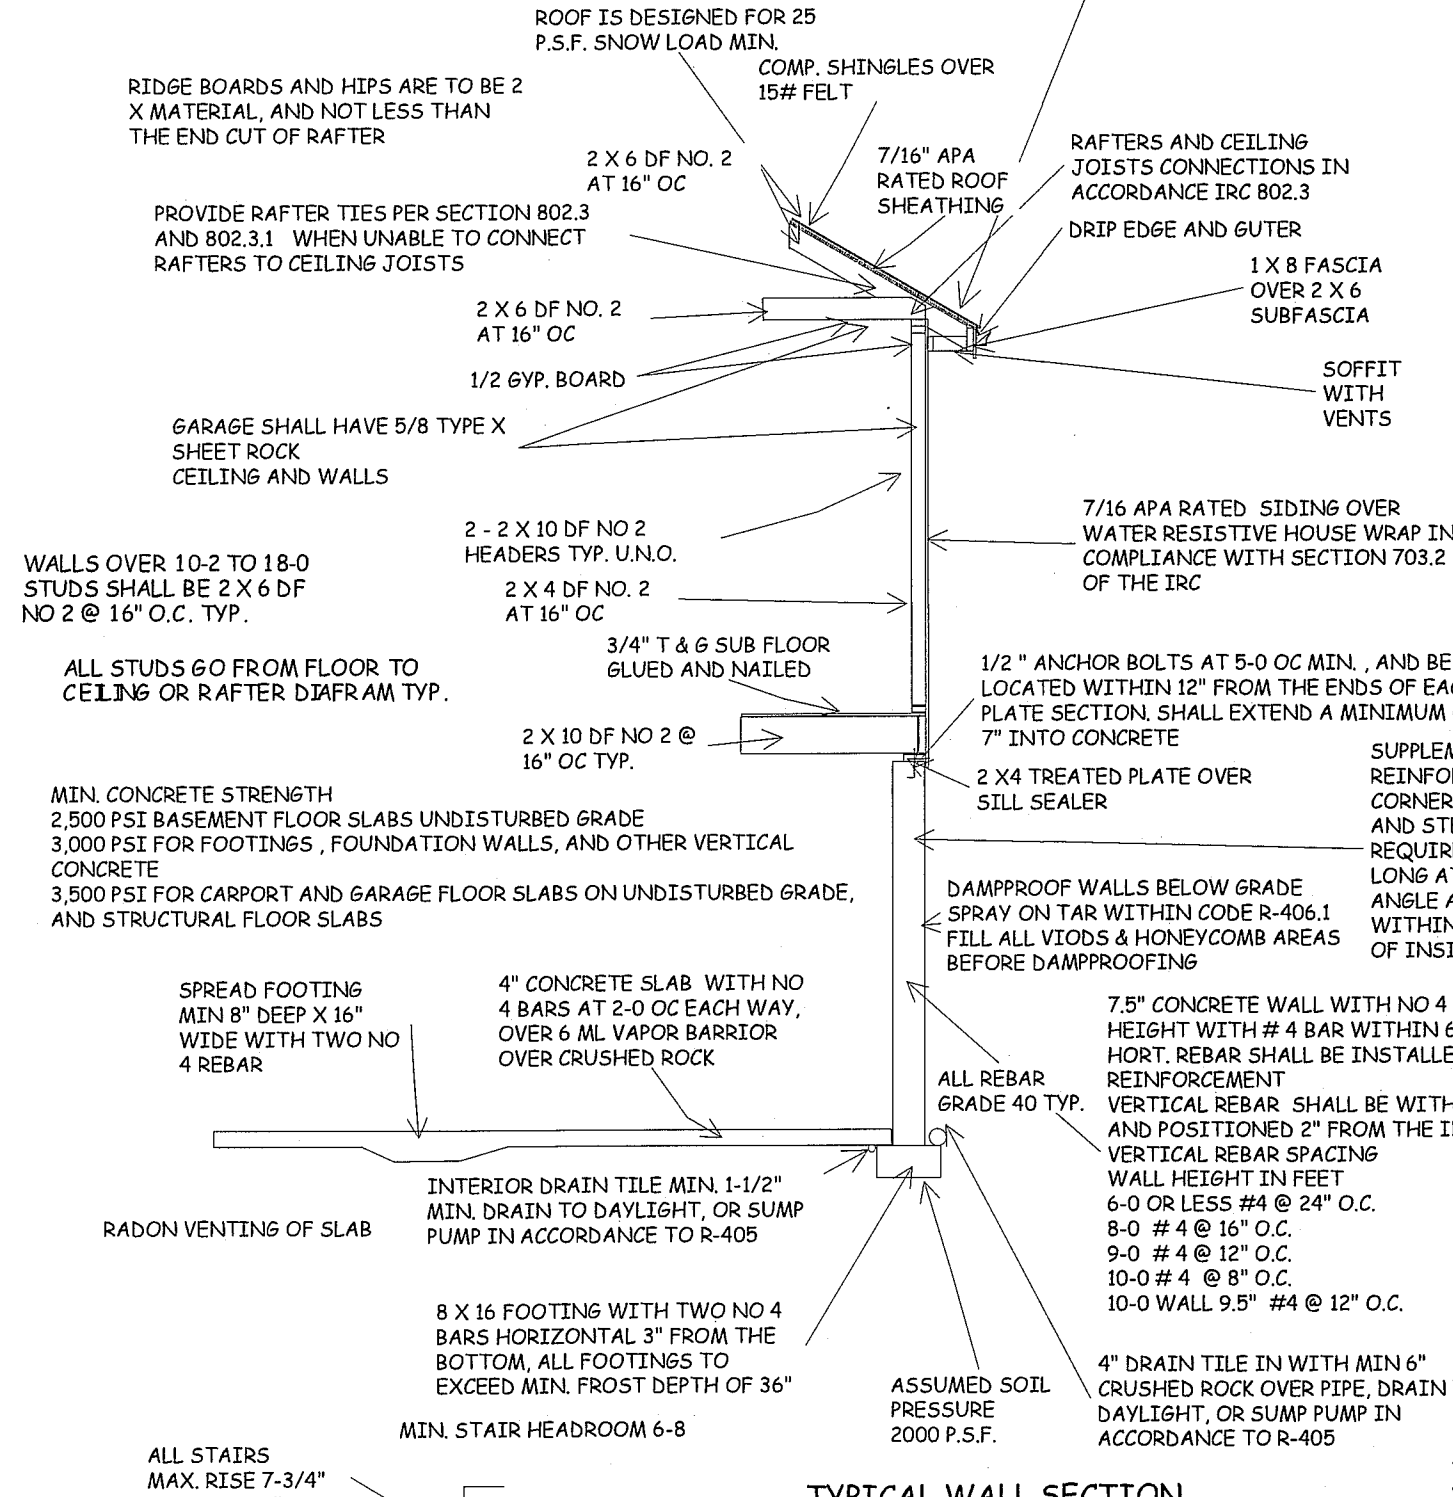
ROOF IS DESIGNED FOR 25 P.S.F. SNOW LOAD MIN.

COMP. SHINGLES OVER 15# FELT

RIDGE BOARDS AND HIPS ARE TO BE 2 X MATERIAL, AND NOT LESS THAN THE END CUT OF RAFTER

2 X 6 DF NO. 2 AT 16" OC

7/16" APA RATED ROOF SHEATHING

RAFTERS AND CEILING JOISTS CONNECTIONS IN ACCORDANCE IRC 802.3

PROVIDE RAFTER TIES PER SECTION 802.3 AND 802.3.1 WHEN UNABLE TO CONNECT RAFTERS TO CEILING JOISTS

DRIP EDGE AND GUTER

1 X 8 FASCIA OVER 2 X 6 SUBFASCIA

2 X 6 DF NO. 2 AT 16" OC

1/2 GYP. BOARD

SOFFIT WITH VENTS

GARAGE SHALL HAVE 5/8 TYPE X SHEET ROCK CEILING AND WALLS

7/16 APA RATED SIDING OVER WATER RESISTIVE HOUSE WRAP IN COMPLIANCE WITH SECTION 703.2 OF THE IRC

2 - 2 X 10 DF NO 2 HEADERS TYP. U.N.O.

WALLS OVER 10-2 TO 18-0 STUDS SHALL BE 2 X 6 DF NO 2 @ 16" O.C. TYP.

2 X 4 DF NO. 2 AT 16" OC

3/4" T & G SUB FLOOR GLUED AND NAILED

ALL STUDS GO FROM FLOOR TO CELING OR RAFTER DIAFRAM TYP.

1/2 " ANCHOR BOLTS AT 5-0 OC MIN. , AND BE LOCATED WITHIN 12" FROM THE ENDS OF EA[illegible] PLATE SECTION. SHALL EXTEND A MINIMUM 7" INTO CONCRETE

2 X 10 DF NO 2 @ 16" OC TYP.

SUPPLEM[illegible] REINFO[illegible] CORNER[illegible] AND ST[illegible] REQUIR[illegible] LONG A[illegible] ANGLE A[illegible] WITHIN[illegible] OF INSI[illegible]

2 X4 TREATED PLATE OVER SILL SEALER

MIN. CONCRETE STRENGTH
2,500 PSI BASEMENT FLOOR SLABS UNDISTURBED GRADE
3,000 PSI FOR FOOTINGS , FOUNDATION WALLS, AND OTHER VERTICAL CONCRETE
3,500 PSI FOR CARPORT AND GARAGE FLOOR SLABS ON UNDISTURBED GRADE, AND STRUCTURAL FLOOR SLABS

DAMPPROOF WALLS BELOW GRADE SPRAY ON TAR WITHIN CODE R-406.1 FILL ALL VIODS & HONEYCOMB AREAS BEFORE DAMPPROOFING

SPREAD FOOTING MIN 8" DEEP X 16" WIDE WITH TWO NO 4 REBAR

4" CONCRETE SLAB WITH NO 4 BARS AT 2-0 OC EACH WAY, OVER 6 ML VAPOR BARRIOR OVER CRUSHED ROCK

7.5" CONCRETE WALL WITH NO 4 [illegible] HEIGHT WITH # 4 BAR WITHIN 6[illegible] HORT. REBAR SHALL BE INSTALLE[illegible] REINFORCEMENT

ALL REBAR GRADE 40 TYP.

VERTICAL REBAR SHALL BE WITH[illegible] AND POSITIONED 2" FROM THE I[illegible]
VERTICAL REBAR SPACING
WALL HEIGHT IN FEET
6-0 OR LESS #4 @ 24" O.C.
8-0 # 4 @ 16" O.C.
9-0 # 4 @ 12" O.C.
10-0 # 4 @ 8" O.C.
10-0 WALL 9.5" #4 @ 12" O.C.

INTERIOR DRAIN TILE MIN. 1-1/2" MIN. DRAIN TO DAYLIGHT, OR SUMP PUMP IN ACCORDANCE TO R-405

RADON VENTING OF SLAB

8 X 16 FOOTING WITH TWO NO 4 BARS HORIZONTAL 3" FROM THE BOTTOM, ALL FOOTINGS TO EXCEED MIN. FROST DEPTH OF 36"

ASSUMED SOIL PRESSURE 2000 P.S.F.

4" DRAIN TILE IN WITH MIN 6" CRUSHED ROCK OVER PIPE, DRAIN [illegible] DAYLIGHT, OR SUMP PUMP IN ACCORDANCE TO R-405

MIN. STAIR HEADROOM 6-8

ALL STAIRS MAX. RISE 7-3/4"

TYPICAL WALL SECTION